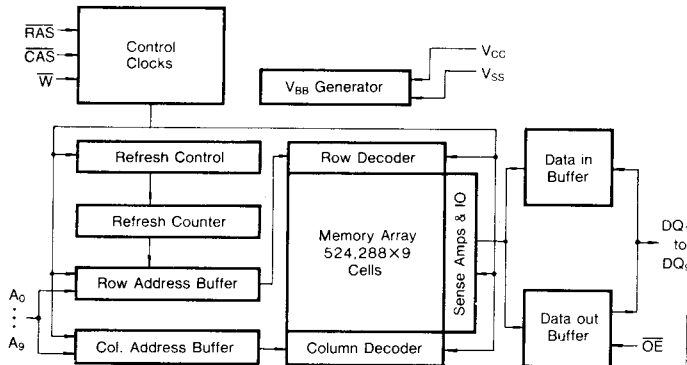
$\overline{RAS}$
$\overline{CAS}$
$\overline{W}$

Control Clocks

$V_{BB}$ Generator

$V_{CC}$
$V_{SS}$

Refresh Control

Row Decoder

Data in Buffer

Refresh Counter

Memory Array 524,288×9 Cells

Sense Amps & IO

DQ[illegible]
to
DQ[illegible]

Row Address Buffer

$A_0$
$\vdots$
$A_9$

Data out Buffer

Col. Address Buffer

Column Decoder

$\overline{OE}$